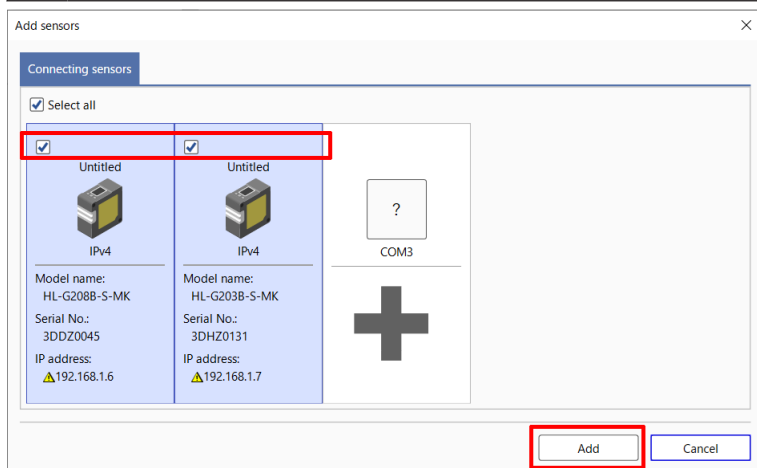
Add sensors

Connecting sensors

Select all

Untitled

IPv4

Model name:
HL-G208B-S-MK

Serial No.:
3DDZ0045

IP address:
192.168.1.6

Untitled

IPv4

Model name:
HL-G203B-S-MK

Serial No.:
3DHZ0131

IP address:
192.168.1.7

?

COM3

Add

Cancel